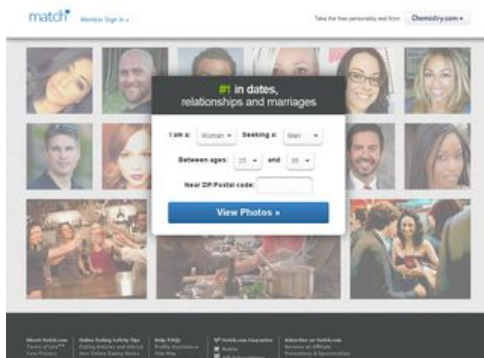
match

Member Sign In »

Take the free personality test from Chemistry.com »

#1 in dates, relationships and marriages

I am a: Woman Seeking a: Man

Between ages: 25 and 35

Near ZIP/Postal code:

View Photos »

About Match.com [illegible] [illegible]

Online Dating Safety Tips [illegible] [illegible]

Help/FAQs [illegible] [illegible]

Match.com Guarantee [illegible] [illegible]

Advertise on Match.com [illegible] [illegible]